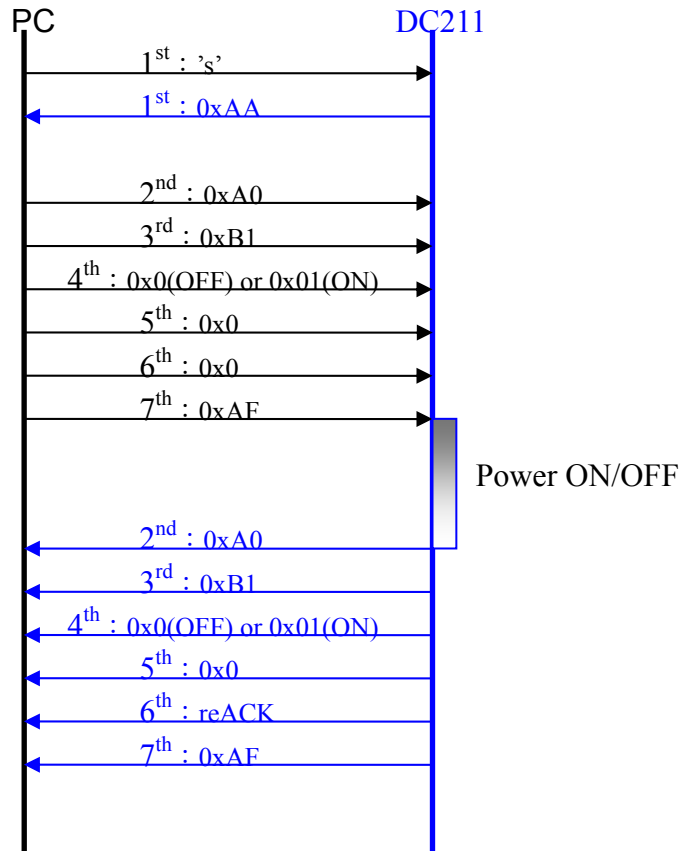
PC

DC211

$1^{st}$ : 's'

$1^{st}$ : 0xAA

$2^{nd}$ : 0xA0

$3^{rd}$ : 0xB1

$4^{th}$ : 0x0(OFF) or 0x01(ON)

$5^{th}$ : 0x0

$6^{th}$ : 0x0

$7^{th}$ : 0xAF

Power ON/OFF

$2^{nd}$ : 0xA0

$3^{rd}$ : 0xB1

$4^{th}$ : 0x0(OFF) or 0x01(ON)

$5^{th}$ : 0x0

$6^{th}$ : reACK

$7^{th}$ : 0xAF